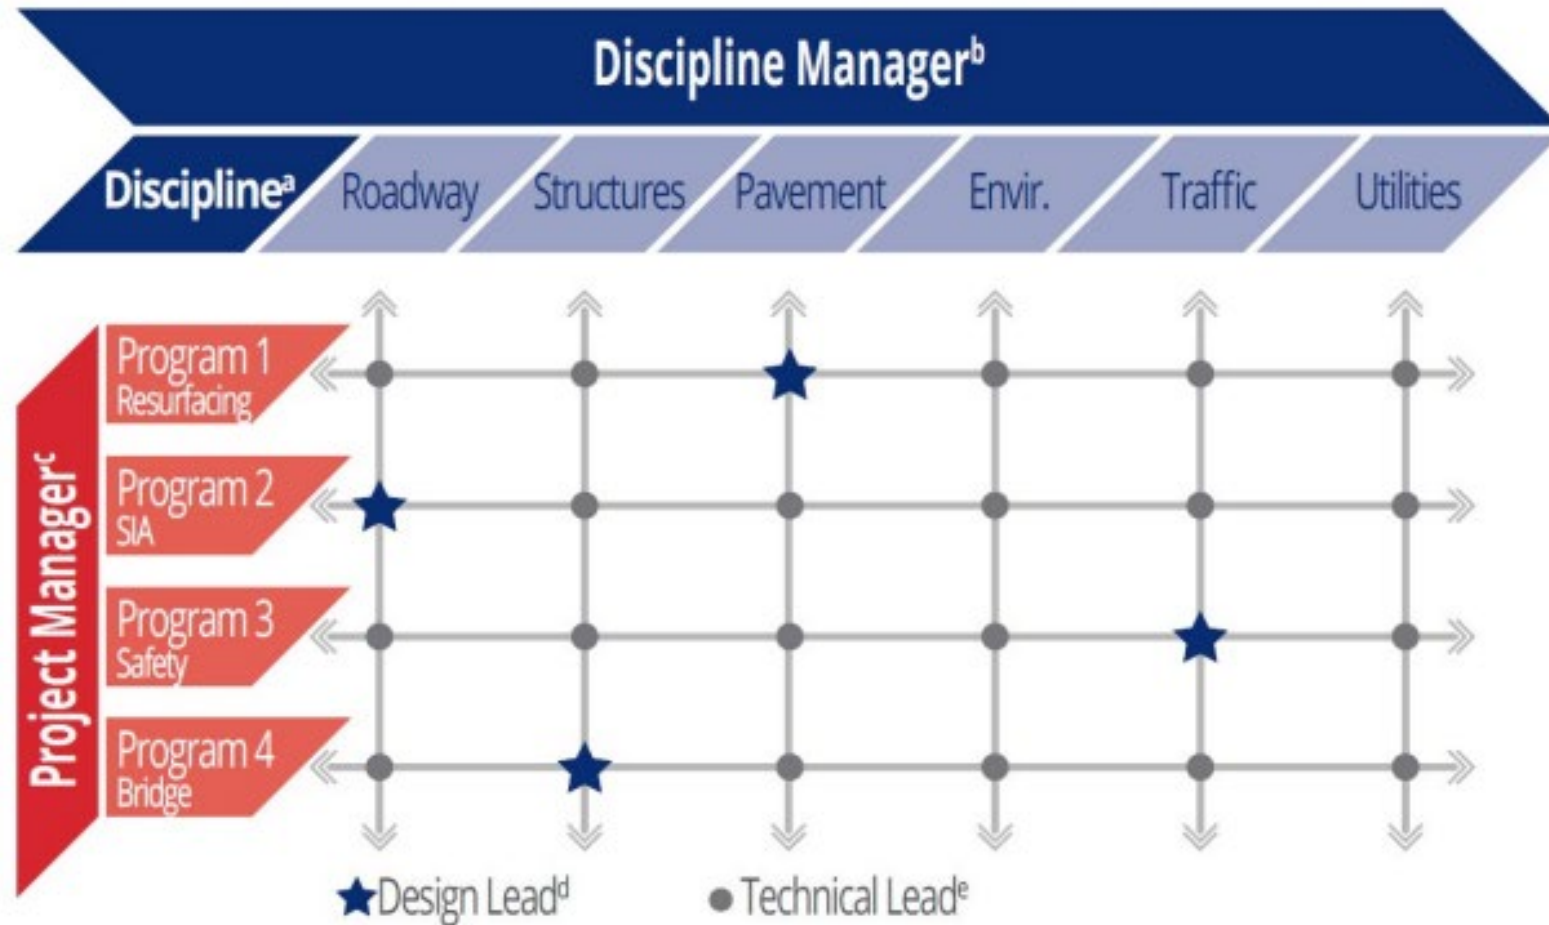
Discipline Manager$^b$

Discipline$^a$ Roadway Structures Pavement Envir. Traffic Utilities

Project Manager$^c$

Program 1 Resurfacing

Program 2 SIA

Program 3 Safety

Program 4 Bridge

Design Lead$^d$ Technical Lead$^e$